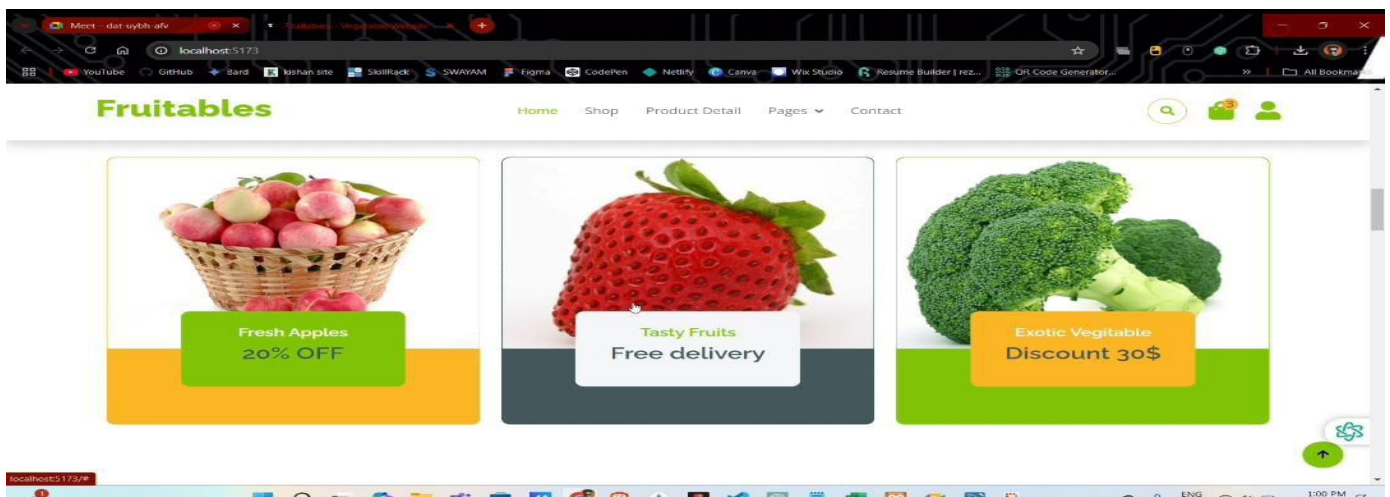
Meet - dat-uybh-afv
Fruitables - Vegetable Website
localhost:5173
YouTube GitHub Bard kishan site SkillRack SWAYAM Figma CodePen Netlify Canva Wix Studio Resume Builder | rez... QR Code Generator... All Bookmarks

Fruitables
Home Shop Product Detail Pages Contact
3

Fresh Apples
20% OFF

Tasty Fruits
Free delivery

Exotic Vegitable
Discount 30$

localhost:5173/#
ENG
1:00 PM